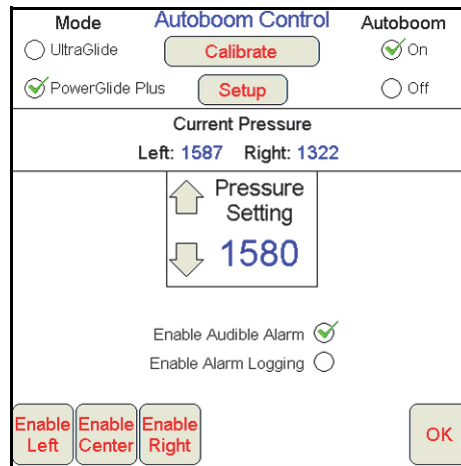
Mode

Autoboom Control

Autoboom

UltraGlide

Calibrate

On

PowerGlide Plus

Setup

Off

Current Pressure

Left: 1587 Right: 1322

Pressure Setting

1580

Enable Audible Alarm

Enable Alarm Logging

Enable Left

Enable Center

Enable Right

OK